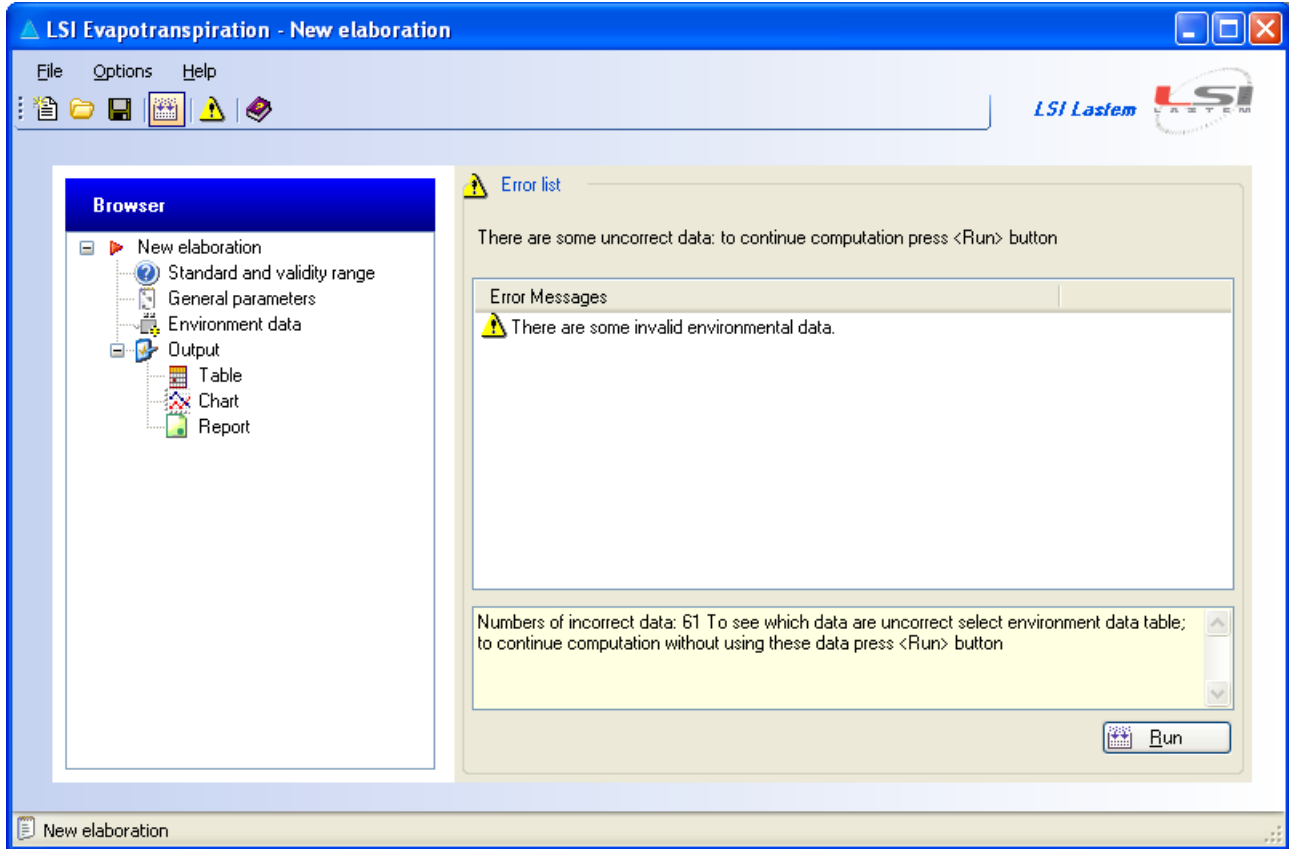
LSI Evapotranspiration - New elaboration

File Options Help

LSI Lastem

LSI LASTEM

Browser

New elaboration
Standard and validity range
General parameters
Environment data
Output
Table
Chart
Report

Error list

There are some uncorrect data: to continue computation press <Run> button

| Error Messages |
|---|
| There are some invalid environmental data. |

Numbers of incorrect data: 61 To see which data are uncorrect select environment data table; to continue computation without using these data press <Run> button

Run

New elaboration